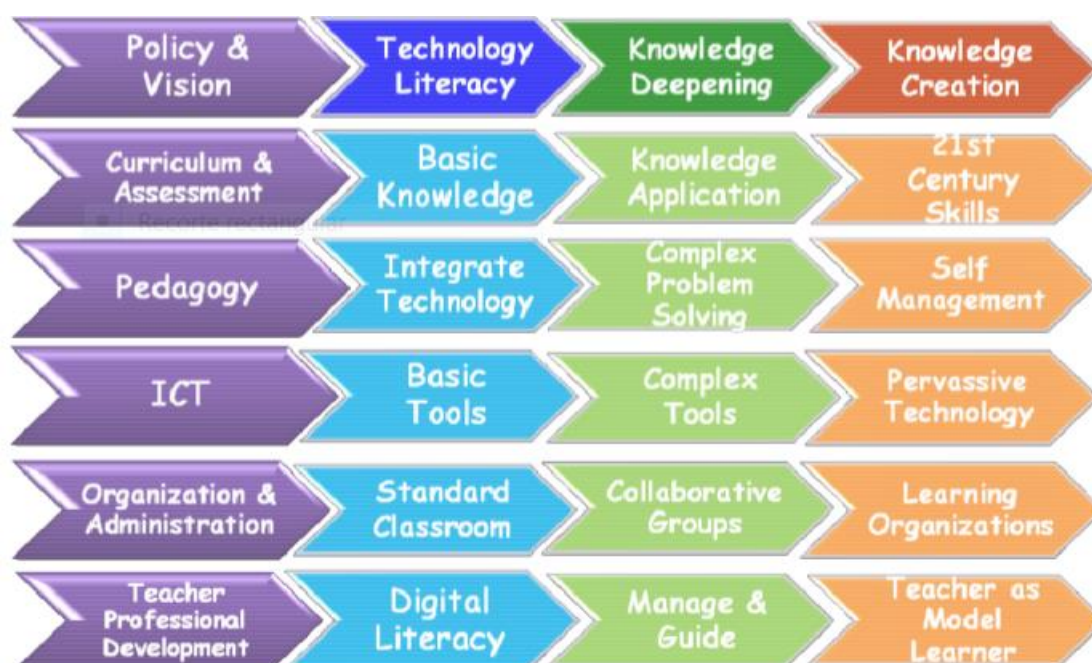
| Policy & Vision | Technology Literacy | Knowledge Deepening | Knowledge Creation |
|---|---|---|---|
| Curriculum & Assessment | Basic Knowledge | Knowledge Application | 21st Century Skills |
| Pedagogy | Integrate Technology | Complex Problem Solving | Self Management |
| ICT | Basic Tools | Complex Tools | Pervassive Technology |
| Organization & Administration | Standard Classroom | Collaborative Groups | Learning Organizations |
| Teacher Professional Development | Digital Literacy | Manage & Guide | Teacher as Model Learner |

Recorte rectangular